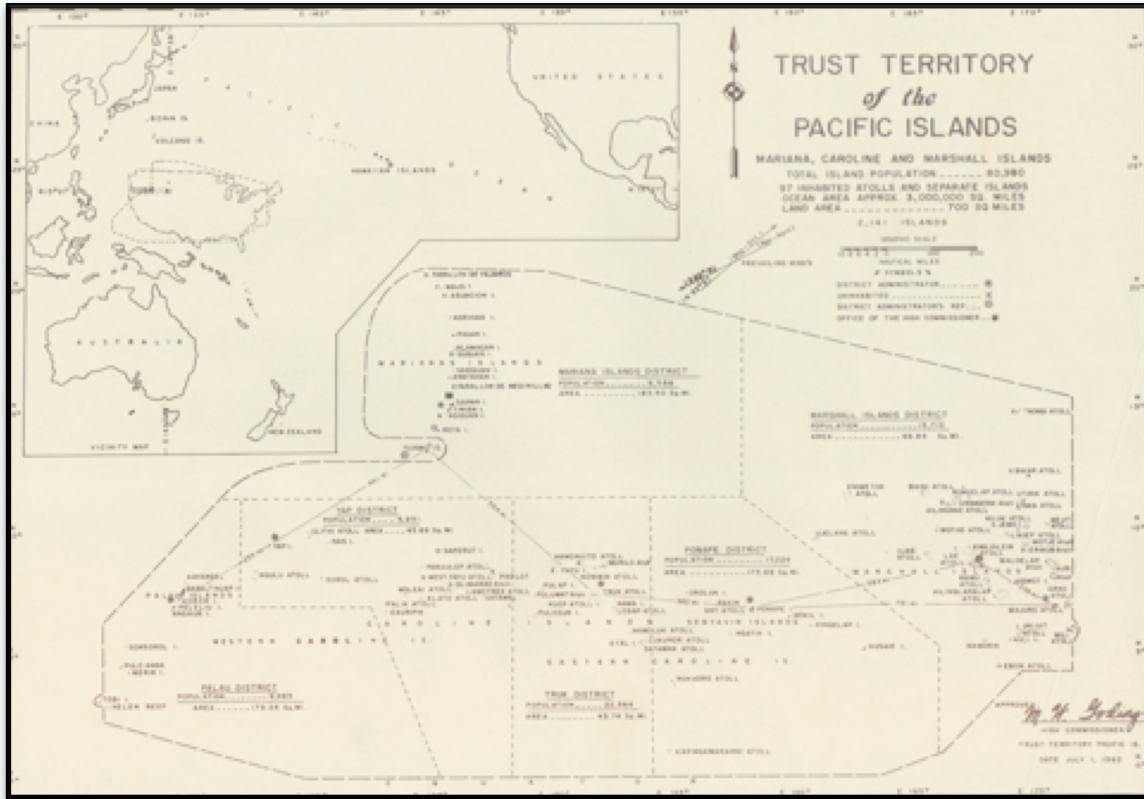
TRUST TERRITORY
of the
PACIFIC ISLANDS

MARIANA, CAROLINE AND MARSHALL ISLANDS
TOTAL ISLAND POPULATION ........ 80,980
97 INHABITED ATOLLS AND SEPARATE ISLANDS
OCEAN AREA APPROX. 3,000,000 SQ. MILES
LAND AREA .................. 700 SQ MILES
2,141 ISLANDS

NAUTICAL MILES
SYMBOLS
DISTRICT ADMINISTRATOR ........
UNINHABITED ........
DISTRICT ADMINISTRATOR'S REP. ........
OFFICE OF THE HIGH COMMISSIONER ........

PREVAILING WINDS

JAPAN
CHINA
BONIN IS.
VOLCANO IS.
UNITED STATES
HAWAIIAN ISLANDS
AUSTRALIA
NEW ZEALAND
VICINITY MAP

FARALLON DE PAJAROS
ASUNCION I.
AGRIHAN I.
PAGAN I.
ALAMAGAN I.
GUGUAN I.
SARIGAN I.
ANATAHAN I.
FARALLON DE MEDINILLA
MARIANAS ISLANDS
SAIPAN I.
TINIAN I.
AGUIJAN I.
ROTA I.
GUAM

MARIANA ISLANDS DISTRICT
POPULATION ........ 8,566
AREA ........ 183.50 Sq. Mi.

MARSHALL ISLANDS DISTRICT
POPULATION ........ 15,710
AREA ........ 69.84 Sq. Mi.

YAP DISTRICT
POPULATION ........ 5,851
AREA ........ 45.89 Sq. Mi.
ULITHI ATOLL
FAIS I.
YAP I.
NGULU ATOLL
SOROL ATOLL
WOLEAI ATOLL
ELATO ATOLL
SATAWAL I.
FARAULEP ATOLL
WEST FAYU ATOLL
PIKELOT
OLIMARAO ATOLL
LAMOTREK ATOLL
GAFERUT I.

PALAU ISLANDS
KAYANGEL
BABELTHUAP
KOROR
PELELIU
ANGAUR
SONSOROL
PULO ANNA
MERIR
TOBI I.
HELEN REEF

PALAU DISTRICT
POPULATION ........ 9,965
AREA ........ 175.05 Sq. Mi.

WESTERN CAROLINE IS.
CAROLINE ISLANDS
EASTERN CAROLINE IS.

NAMONUITO ATOLL
PULAP
PULUWAT
PULUSUK I.
KUOP ATOLL
TRUK ATOLL
NAMA
LOSAP ATOLL
NOMOI ISLANDS
SATAWAN ATOLL
ETAL I.
NAMOLUK ATOLL

TRUK DISTRICT
POPULATION ........ 20,964
AREA ........ 45.74 Sq. Mi.

PONAPE DISTRICT
POPULATION ........ 13,224
AREA ........ 176.65 Sq. Mi.
OROLUK I.
PAKIN
ANT ATOLL
PONAPE
MOKIL I.
PINGELAP I.
KUSAIE I.
SENYAVIN ISLANDS
NGATIK I.
NUKUORO ATOLL
KAPINGAMARANGI ATOLL

ENIWETOK ATOLL
BIKINI ATOLL
UJELANG ATOLL
RONGELAP ATOLL
AILINGINAE ATOLL
WOTHO ATOLL
UJAE ATOLL
LAE ATOLL
KWAJALEIN
NAMU ATOLL
JALUIT ATOLL
EBON ATOLL
MAJURO ATOLL
ARNO ATOLL
MILI ATOLL
AILINGLAPLAP ATOLL
NAMORIK
KILI
TAKA ATOLL
UTIRIK ATOLL
BIKAR ATOLL
TAONGI ATOLL
LIKIEP ATOLL
AILUK ATOLL
MEJIT
WOTJE ATOLL
ERIKUB
MALOELAP ATOLL
AUR ATOLL
LIB
MARSHALL ISLANDS

APPROVED: M. W. Goding
HIGH COMMISSIONER
TRUST TERRITORY PACIFIC IS.
DATE JULY 1, 1962